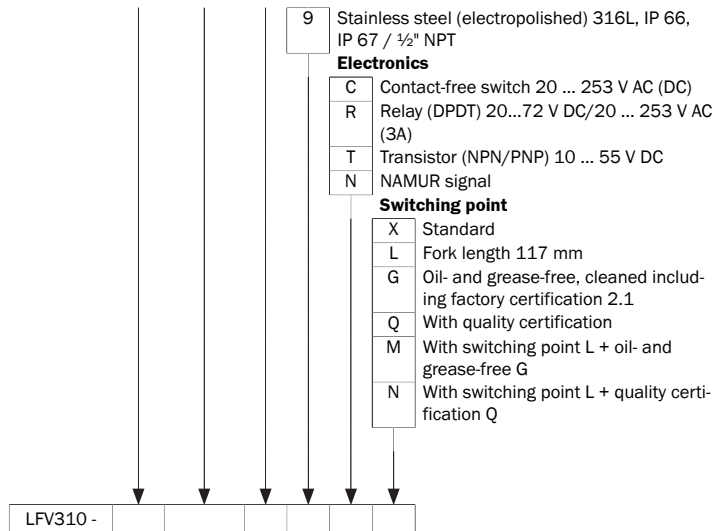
9 Stainless steel (electropolished) 316L, IP 66, IP 67 / ½" NPT

**Electronics**

C Contact-free switch 20 ... 253 V AC (DC)

R Relay (DPDT) 20...72 V DC/20 ... 253 V AC (3A)

T Transistor (NPN/PNP) 10 ... 55 V DC

N NAMUR signal

**Switching point**

X Standard

L Fork length 117 mm

G Oil- and grease-free, cleaned including factory certification 2.1

Q With quality certification

M With switching point L + oil- and grease-free G

N With switching point L + quality certification Q

| LFV310 - | | | | | | | |
|---|---|---|---|---|---|---|---|